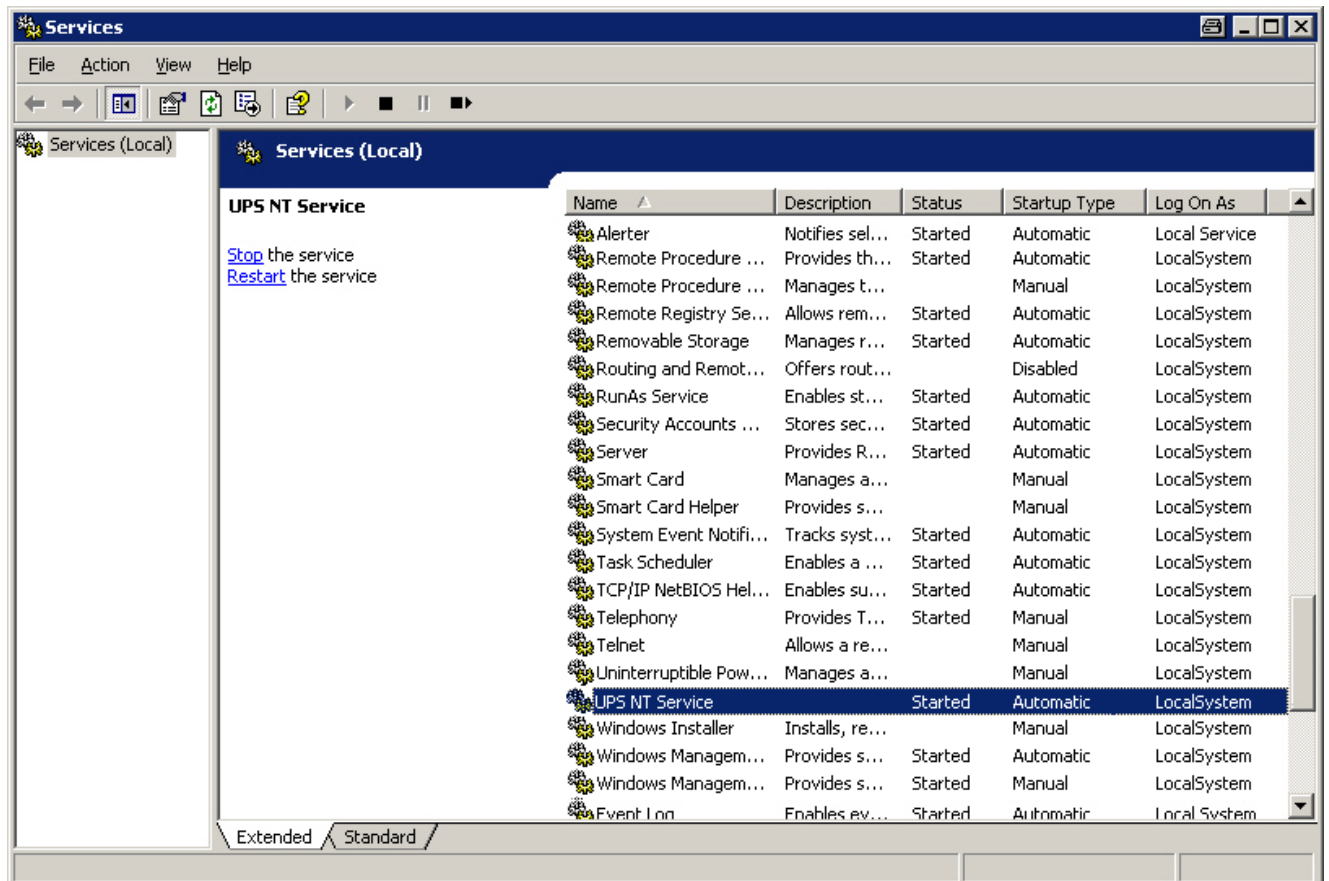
Services

File Action View Help

Services (Local)

Services (Local)

UPS NT Service

Stop the service
Restart the service

| Name | Description | Status | Startup Type | Log On As |
|---|---|---|---|---|
| Alerter | Notifies sel... | Started | Automatic | Local Service |
| Remote Procedure ... | Provides th... | Started | Automatic | LocalSystem |
| Remote Procedure ... | Manages t... | | Manual | LocalSystem |
| Remote Registry Se... | Allows rem... | Started | Automatic | LocalSystem |
| Removable Storage | Manages r... | Started | Automatic | LocalSystem |
| Routing and Remot... | Offers rout... | | Disabled | LocalSystem |
| RunAs Service | Enables st... | Started | Automatic | LocalSystem |
| Security Accounts ... | Stores sec... | Started | Automatic | LocalSystem |
| Server | Provides R... | Started | Automatic | LocalSystem |
| Smart Card | Manages a... | | Manual | LocalSystem |
| Smart Card Helper | Provides s... | | Manual | LocalSystem |
| System Event Notifi... | Tracks syst... | Started | Automatic | LocalSystem |
| Task Scheduler | Enables a ... | Started | Automatic | LocalSystem |
| TCP/IP NetBIOS Hel... | Enables su... | Started | Automatic | LocalSystem |
| Telephony | Provides T... | Started | Manual | LocalSystem |
| Telnet | Allows a re... | | Manual | LocalSystem |
| Uninterruptible Pow... | Manages a... | | Manual | LocalSystem |
| UPS NT Service | | Started | Automatic | LocalSystem |
| Windows Installer | Installs, re... | | Manual | LocalSystem |
| Windows Managem... | Provides s... | Started | Automatic | LocalSystem |
| Windows Managem... | Provides s... | Started | Manual | LocalSystem |
| Event Log | Enables ev... | Started | Automatic | Local System |

Extended Standard